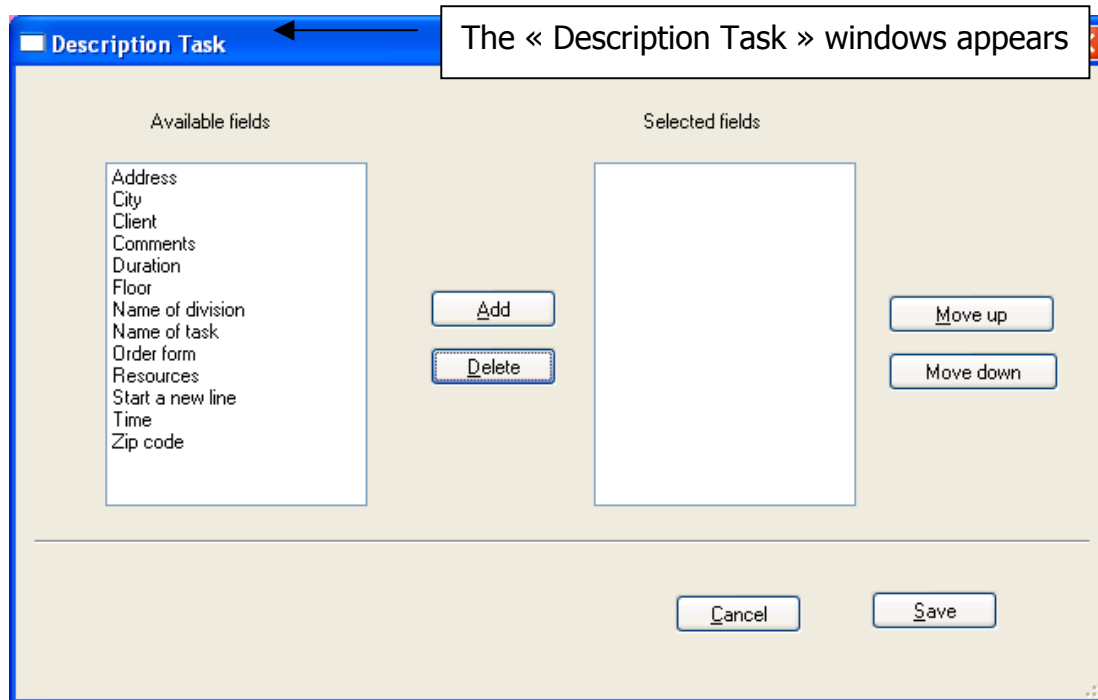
Description Task

The « Description Task » windows appears

Available fields

Address
City
Client
Comments
Duration
Floor
Name of division
Name of task
Order form
Resources
Start a new line
Time
Zip code

Add

Delete

Selected fields

Move up

Move down

Cancel

Save